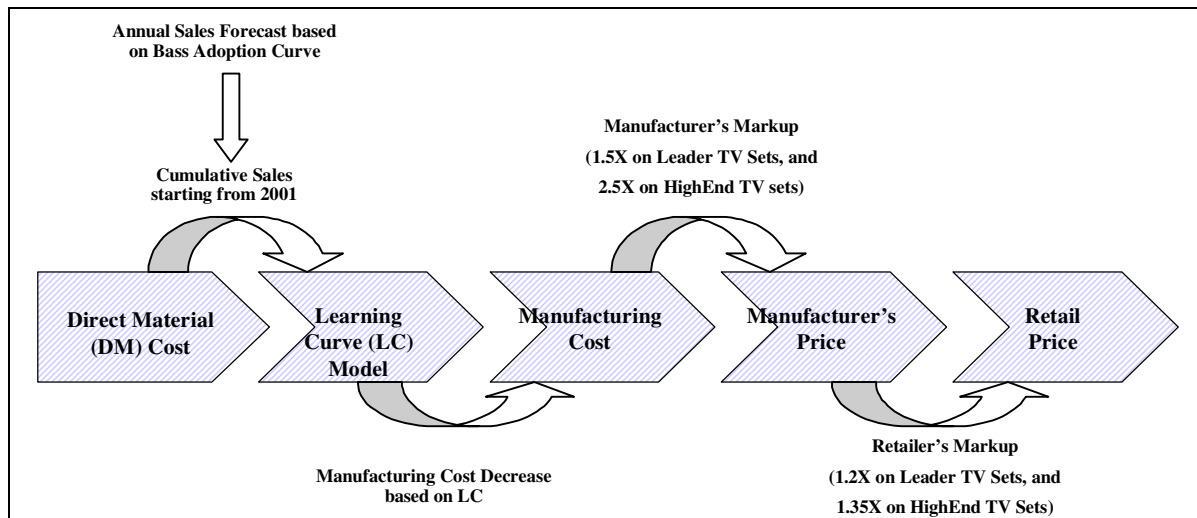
Annual Sales Forecast based on Bass Adoption Curve

Cumulative Sales starting from 2001

Manufacturer's Markup

(1.5X on Leader TV Sets, and

2.5X on HighEnd TV sets)

Direct Material (DM) Cost

Learning Curve (LC) Model

Manufacturing Cost

Manufacturer's Price

Retail Price

Manufacturing Cost Decrease based on LC

Retailer's Markup

(1.2X on Leader TV Sets, and

1.35X on HighEnd TV Sets)